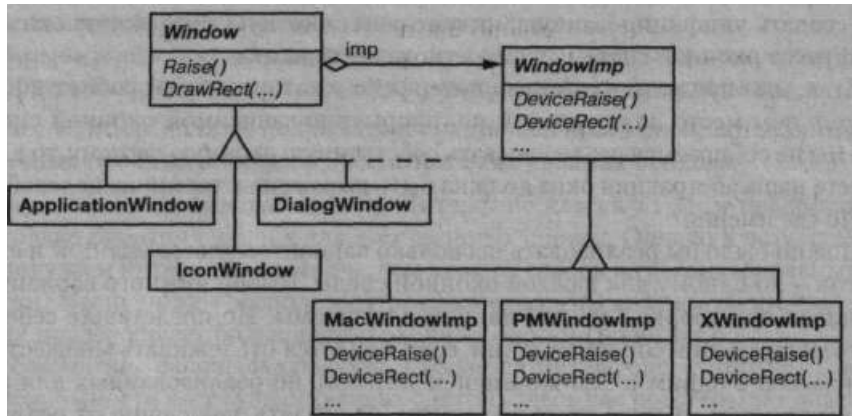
Window

Raise()
DrawRect(...)

imp

WindowImp

DeviceRaise()
DeviceRect(...)
...

ApplicationWindow

DialogWindow

IconWindow

MacWindowImp

DeviceRaise()
DeviceRect(...)
...

PMWindowImp

DeviceRaise()
DeviceRect(...)
...

XWindowImp

DeviceRaise()
DeviceRect(...)
...